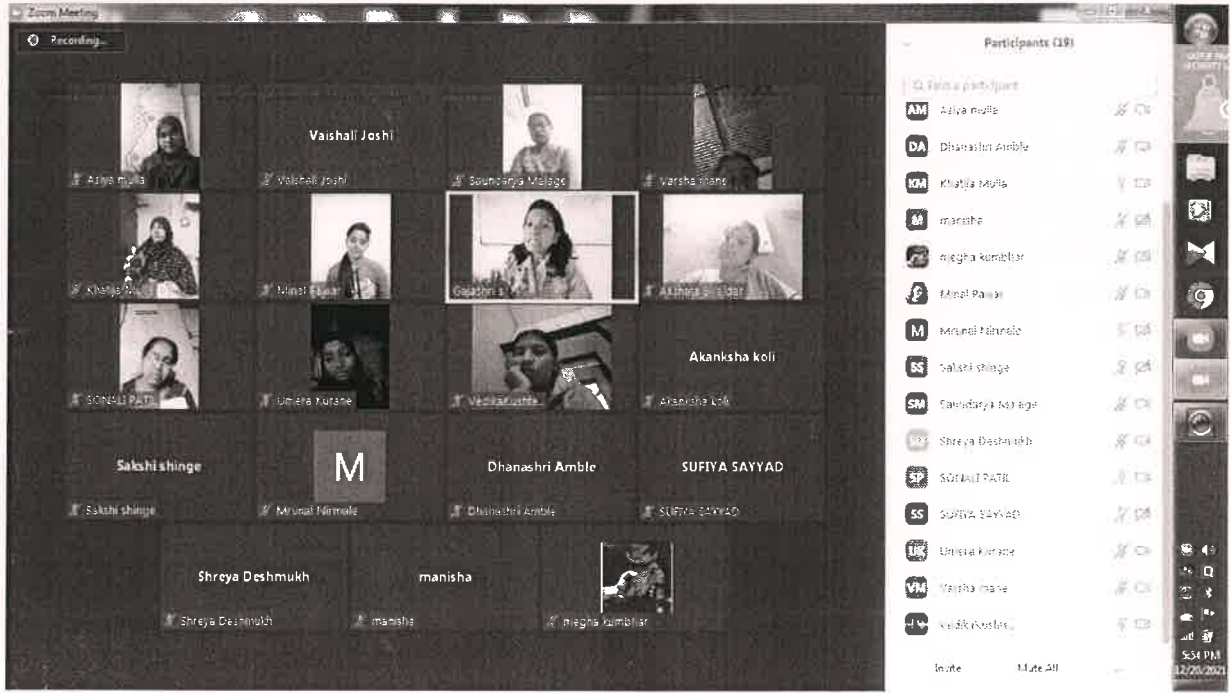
Zoom Meeting

Recording...

Vaishali Joshi

Asiya mulla

Vaishali Joshi

Soundarya Malage

Varsha mane

Khatija Mulla

Minal Pawar

Gayatri s

Akshata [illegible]

Akanksha koli

SONALI PATIL

Umera Kurane

Vedika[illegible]

Akanksha koli

Sakshi shinge

M

Dhanashri Amble

SUFIYA SAYYAD

Sakshi shinge

Mrunal Nimbale

Dhanashri Amble

SUFIYA SAYYAD

Shreya Deshmukh

manisha

Shreya Deshmukh

manisha

megha kumbhar

Participants (19)

Find a participant

AM Asiya mulla

DA Dhanashri Amble

KM Khatija Mulla

manisha

megha kumbhar

Minal Pawar

M Mrunal Nimbale

SS Sakshi shinge

SM Soundarya Malage

Shreya Deshmukh

SP SONALI PATIL

SS SUFIYA SAYYAD

UK Umera Kurane

VM Varsha mane

Vedika Kosta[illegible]

Invite

Mute All

5:34 PM

12/20/2021